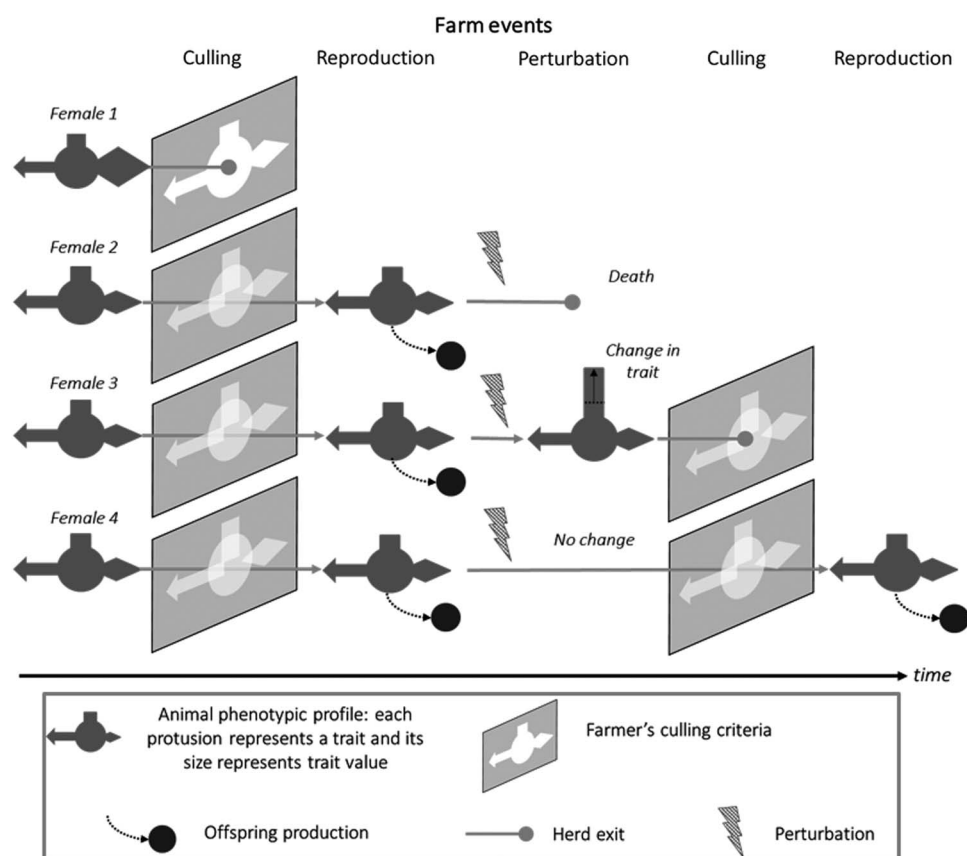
Farm events

Culling Reproduction Perturbation Culling Reproduction

Female 1

Female 2

Death

Female 3

Change in trait

Female 4

No change

time

Animal phenotypic profile: each protusion represents a trait and its size represents trait value

Farmer's culling criteria

Offspring production

Herd exit

Perturbation